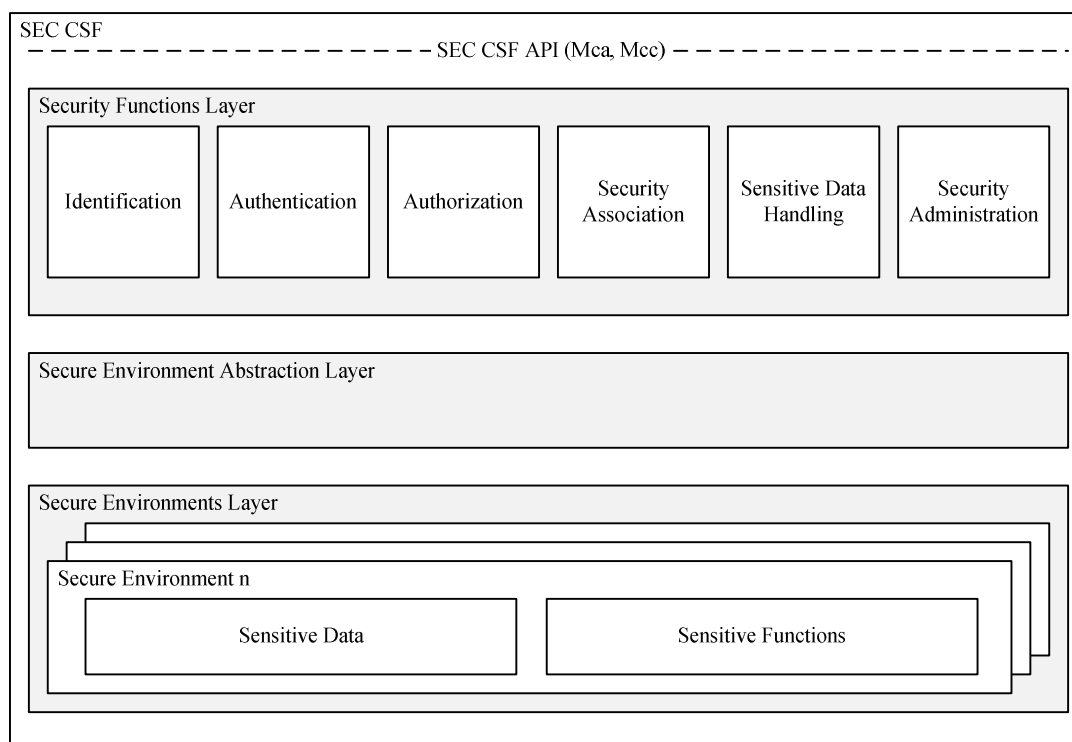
SEC CSF

SEC CSF API (Mca, Mcc)

Security Functions Layer

Identification

Authentication

Authorization

Security Association

Sensitive Data Handling

Security Administration

Secure Environment Abstraction Layer

Secure Environments Layer

Secure Environment n

Sensitive Data

Sensitive Functions